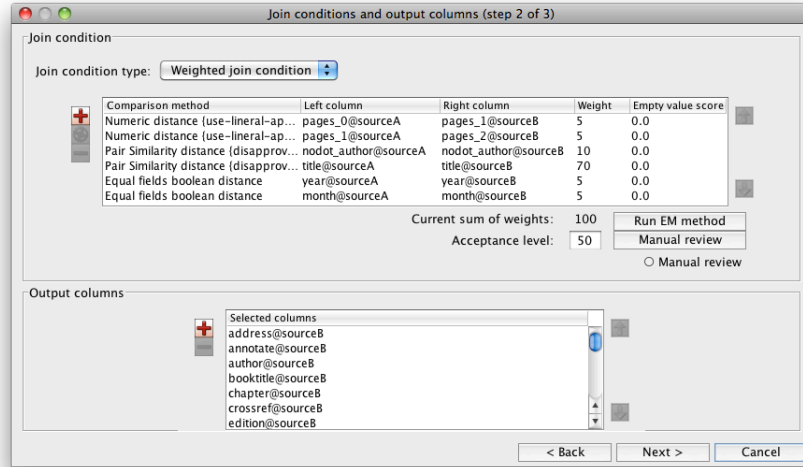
Join conditions and output columns (step 2 of 3)

Join condition

Join condition type: Weighted join condition

| Comparison method | Left column | Right column | Weight | Empty value score |
|---|---|---|---|---|
| Numeric distance {use-lineral-ap... | pages_0@sourceA | pages_1@sourceB | 5 | 0.0 |
| Numeric distance {use-lineral-ap... | pages_1@sourceA | pages_2@sourceB | 5 | 0.0 |
| Pair Similarity distance {disapprov... | nodot_author@sourceA | nodot_author@sourceB | 10 | 0.0 |
| Pair Similarity distance {disapprov... | title@sourceA | title@sourceB | 70 | 0.0 |
| Equal fields boolean distance | year@sourceA | year@sourceB | 5 | 0.0 |
| Equal fields boolean distance | month@sourceA | month@sourceB | 5 | 0.0 |

Current sum of weights: 100 Run EM method

Acceptance level: 50 Manual review

Manual review

Output columns

| Selected columns |
|---|
| address@sourceB |
| annotate@sourceB |
| author@sourceB |
| booktitle@sourceB |
| chapter@sourceB |
| crossref@sourceB |
| edition@sourceB |

< Back Next > Cancel